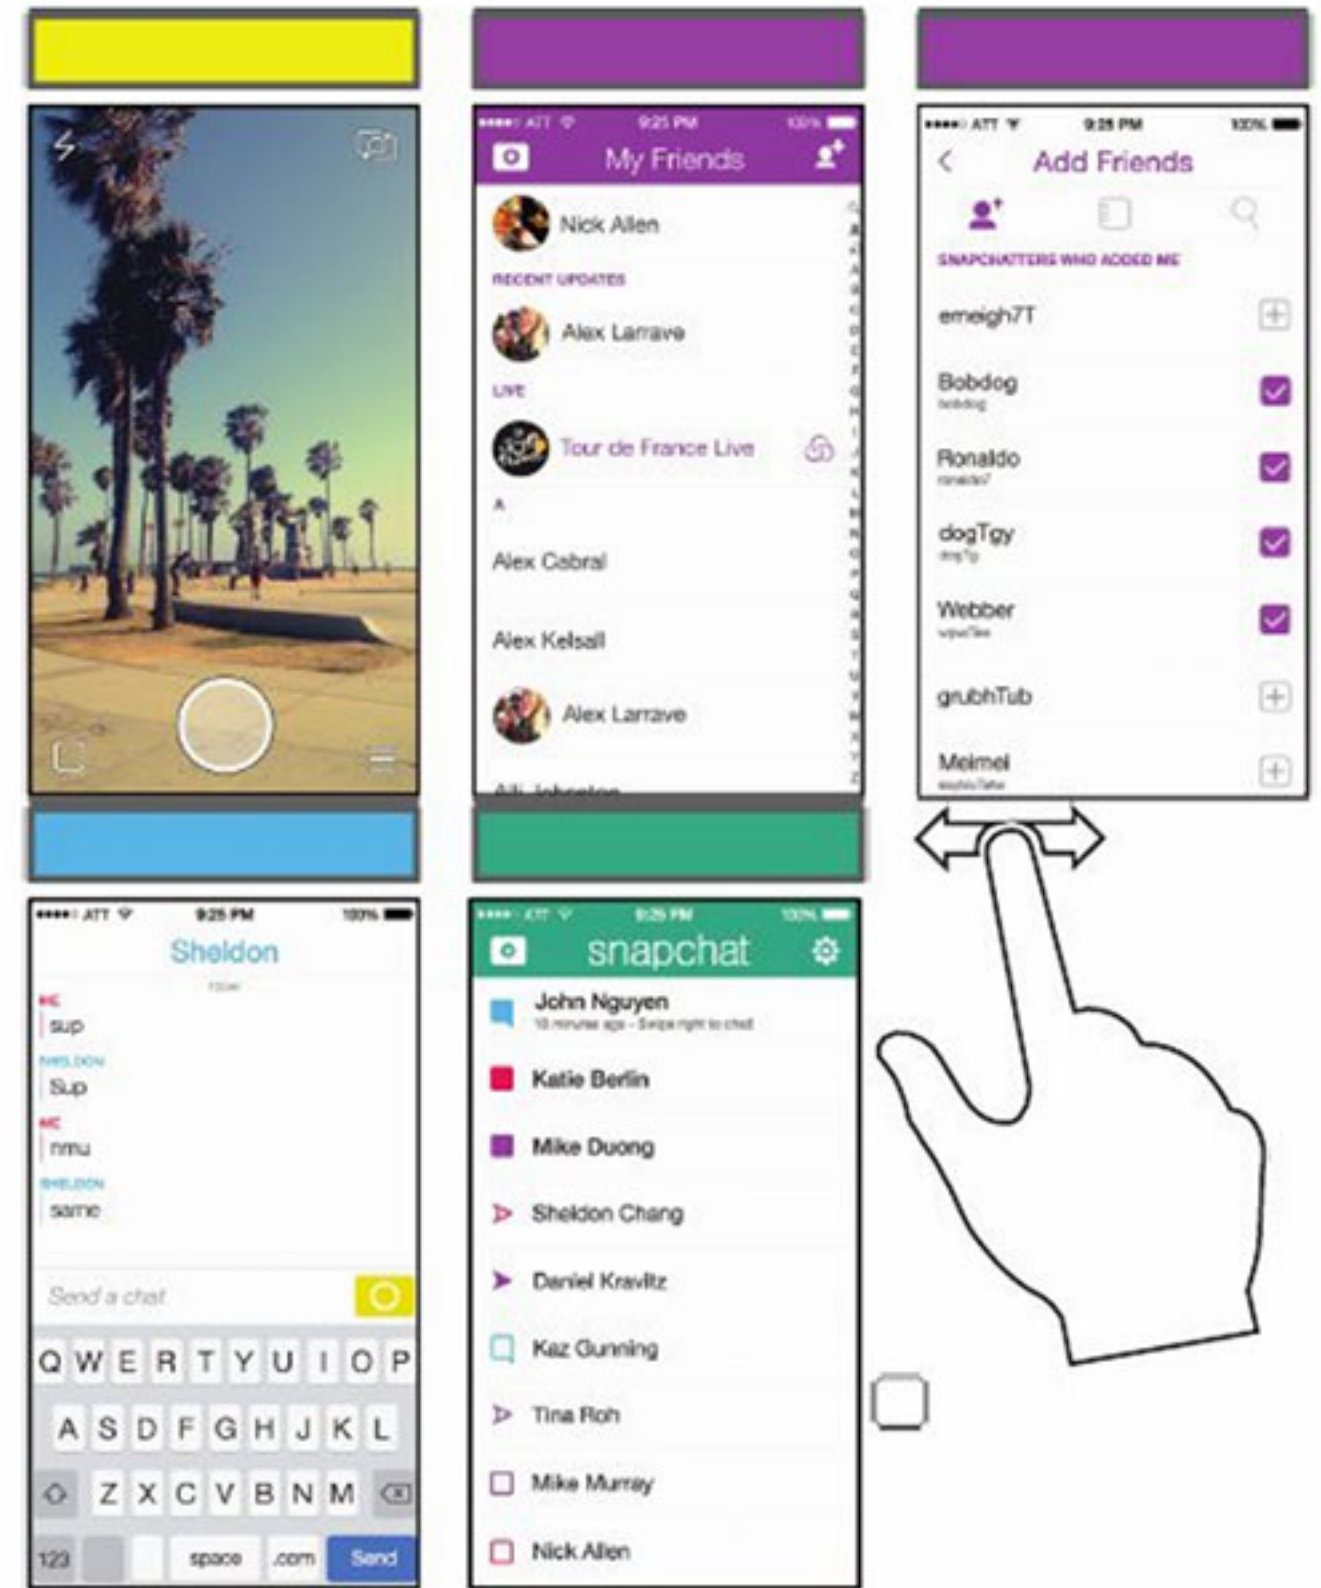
••••• ATT 9:25 PM 100%

My Friends

Nick Allen

RECENT UPDATES

Alex Larrave

LIVE

Tour de France Live

A

Alex Cabral

Alex Kelsall

Alex Larrave

Alli Johnston

••••• ATT 9:25 PM 100%

Add Friends

SNAPCHATTERS WHO ADDED ME

emeigh7T

Bobdog
bobdog

Ronaldo
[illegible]

dogTgy
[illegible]

Webber
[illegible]

grubhTub

Meimei
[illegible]

••••• ATT 9:25 PM 100%

Sheldon

TODAY

ME
sup

SHELDON
Sup

ME
nmu

SHELDON
same

Send a chat

Q W E R T Y U I O P
A S D F G H J K L
Z X C V B N M
123 space .com Send

••••• ATT 9:25 PM 100%

snapchat

John Nguyen
10 minutes ago - Swipe right to chat

Katie Berlin

Mike Duong

Sheldon Chang

Daniel Kravitz

Kaz Gunning

Tina Roh

Mike Murray

Nick Allen